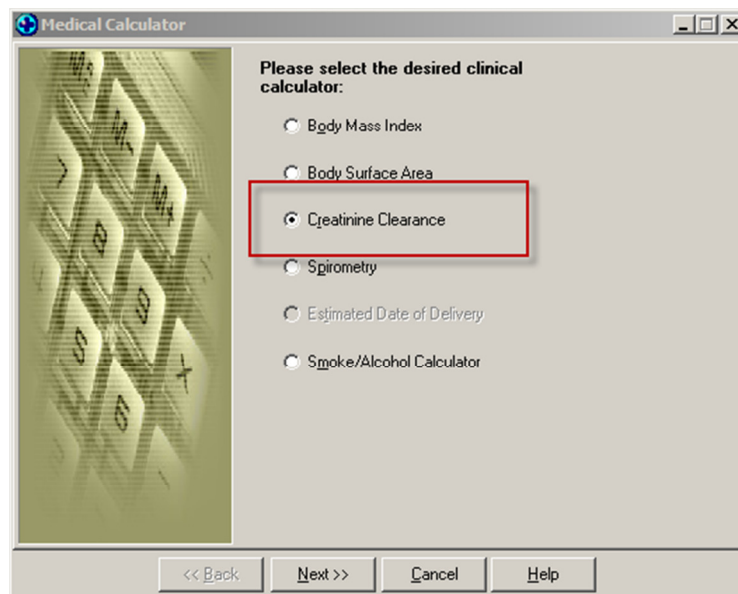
Medical Calculator

Please select the desired clinical calculator:

Body Mass Index

Body Surface Area

Creatinine Clearance

Spirometry

Estimated Date of Delivery

Smoke/Alcohol Calculator

<< Back
Next >>
Cancel
Help